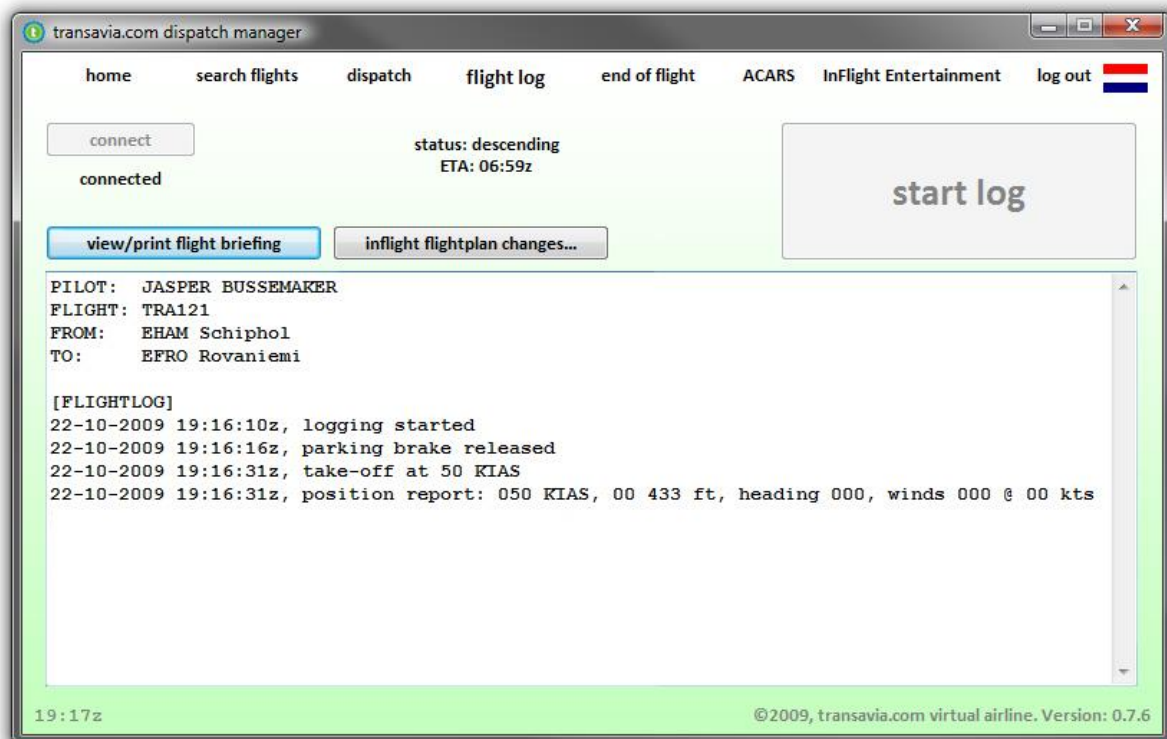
transavia.com dispatch manager

home search flights dispatch flight log end of flight ACARS InFlight Entertainment log out

connect
connected

status: descending
ETA: 06:59z

start log

view/print flight briefing
inflight flightplan changes...

PILOT: JASPER BUSSEMAKER
FLIGHT: TRA121
FROM: EHAM Schiphol
TO: EFRO Rovaniemi

[FLIGHTLOG]
22-10-2009 19:16:10z, logging started
22-10-2009 19:16:16z, parking brake released
22-10-2009 19:16:31z, take-off at 50 KIAS
22-10-2009 19:16:31z, position report: 050 KIAS, 00 433 ft, heading 000, winds 000 @ 00 kts

19:17z

©2009, transavia.com virtual airline. Version: 0.7.6